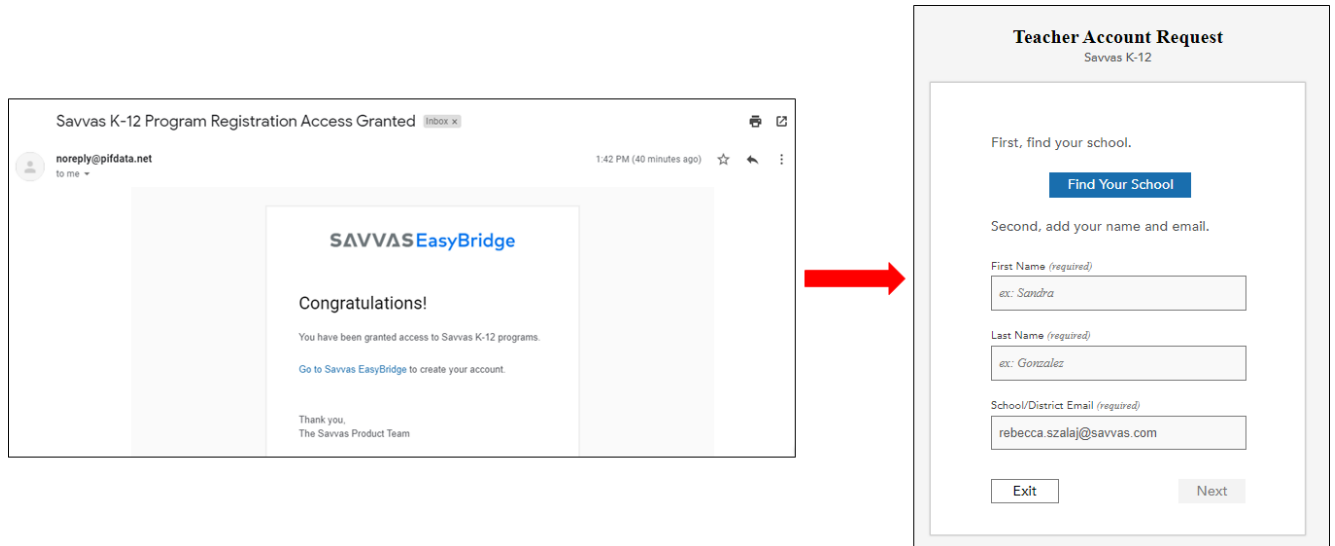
Savvas K-12 Program Registration Access Granted Inbox ×

noreply@pifdata.net
to me

1:42 PM (40 minutes ago)

SAVVAS EasyBridge

Congratulations!

You have been granted access to Savvas K-12 programs.

Go to Savvas EasyBridge to create your account.

Thank you,
The Savvas Product Team

Teacher Account Request
Savvas K-12

First, find your school.

Find Your School

Second, add your name and email.

First Name (required)
ex: Sandra

Last Name (required)
ex: Gonzalez

School/District Email (required)
rebecca.szalaj@savvas.com

Exit

Next